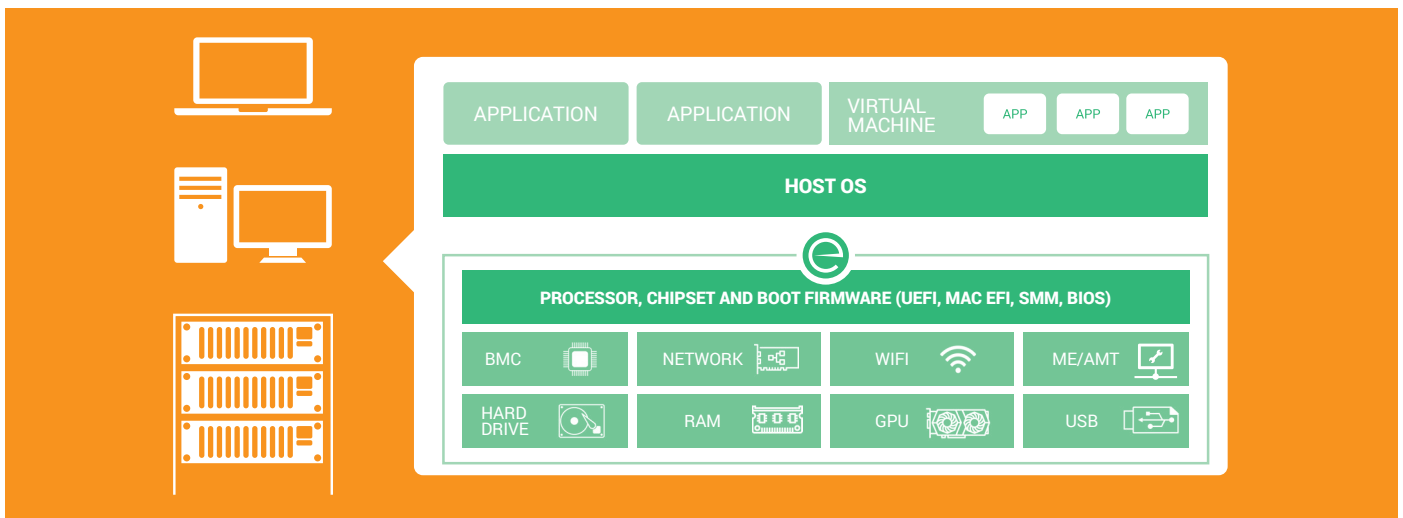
APPLICATION

APPLICATION

VIRTUAL MACHINE

APP

APP

APP

HOST OS

PROCESSOR, CHIPSET AND BOOT FIRMWARE (UEFI, MAC EFI, SMM, BIOS)

| BMC | NETWORK | WIFI | ME/AMT |
|---|---|---|---|
| HARD DRIVE | RAM | GPU | USB |